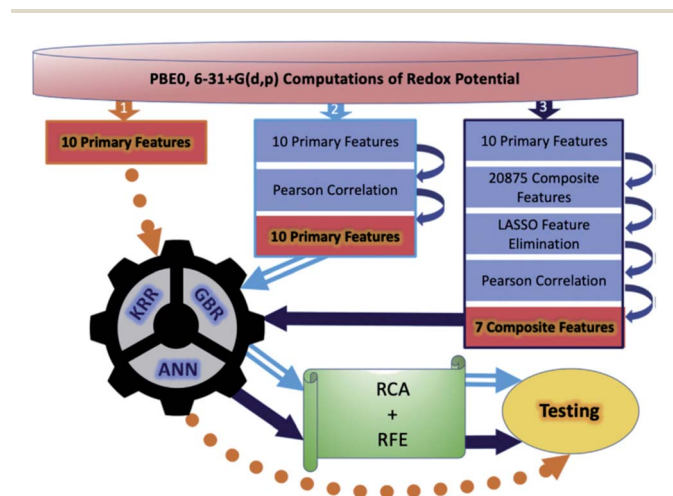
PBE0, 6-31+G(d,p) Computations of Redox Potential

1

10 Primary Features

2

10 Primary Features

Pearson Correlation

10 Primary Features

3

10 Primary Features

20875 Composite Features

LASSO Feature Elimination

Pearson Correlation

7 Composite Features

KRR

GBR

ANN

RCA + RFE

Testing